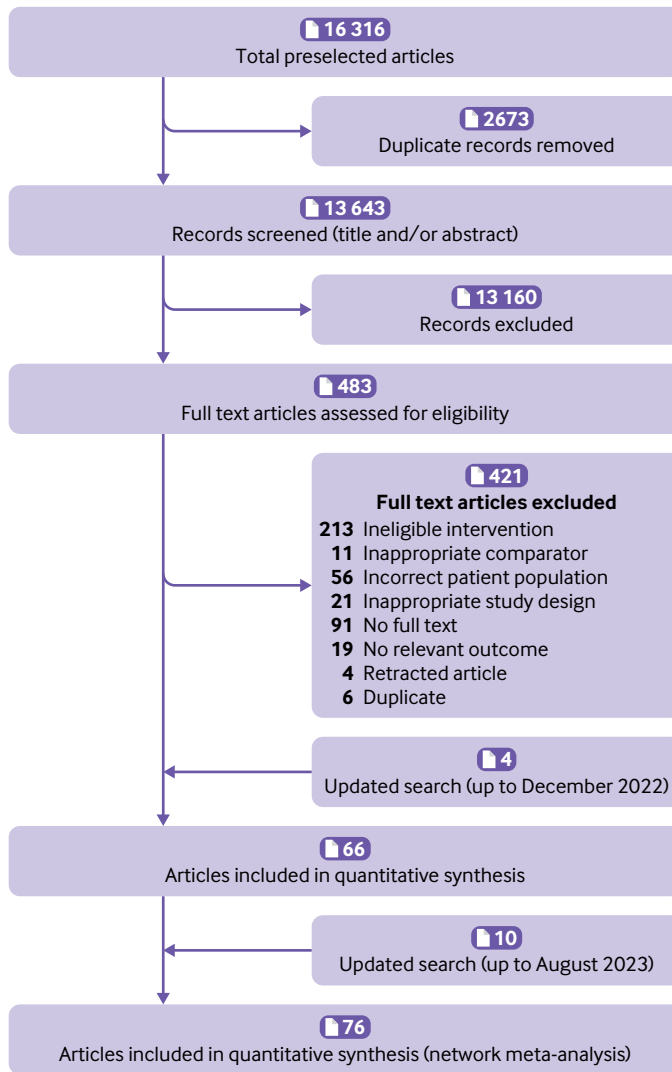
16 316
Total preselected articles

2673
Duplicate records removed

13 643
Records screened (title and/or abstract)

13 160
Records excluded

483
Full text articles assessed for eligibility

421
Full text articles excluded
213 Ineligible intervention
11 Inappropriate comparator
56 Incorrect patient population
21 Inappropriate study design
91 No full text
19 No relevant outcome
4 Retracted article
6 Duplicate

4
Updated search (up to December 2022)

66
Articles included in quantitative synthesis

10
Updated search (up to August 2023)

76
Articles included in quantitative synthesis (network meta-analysis)